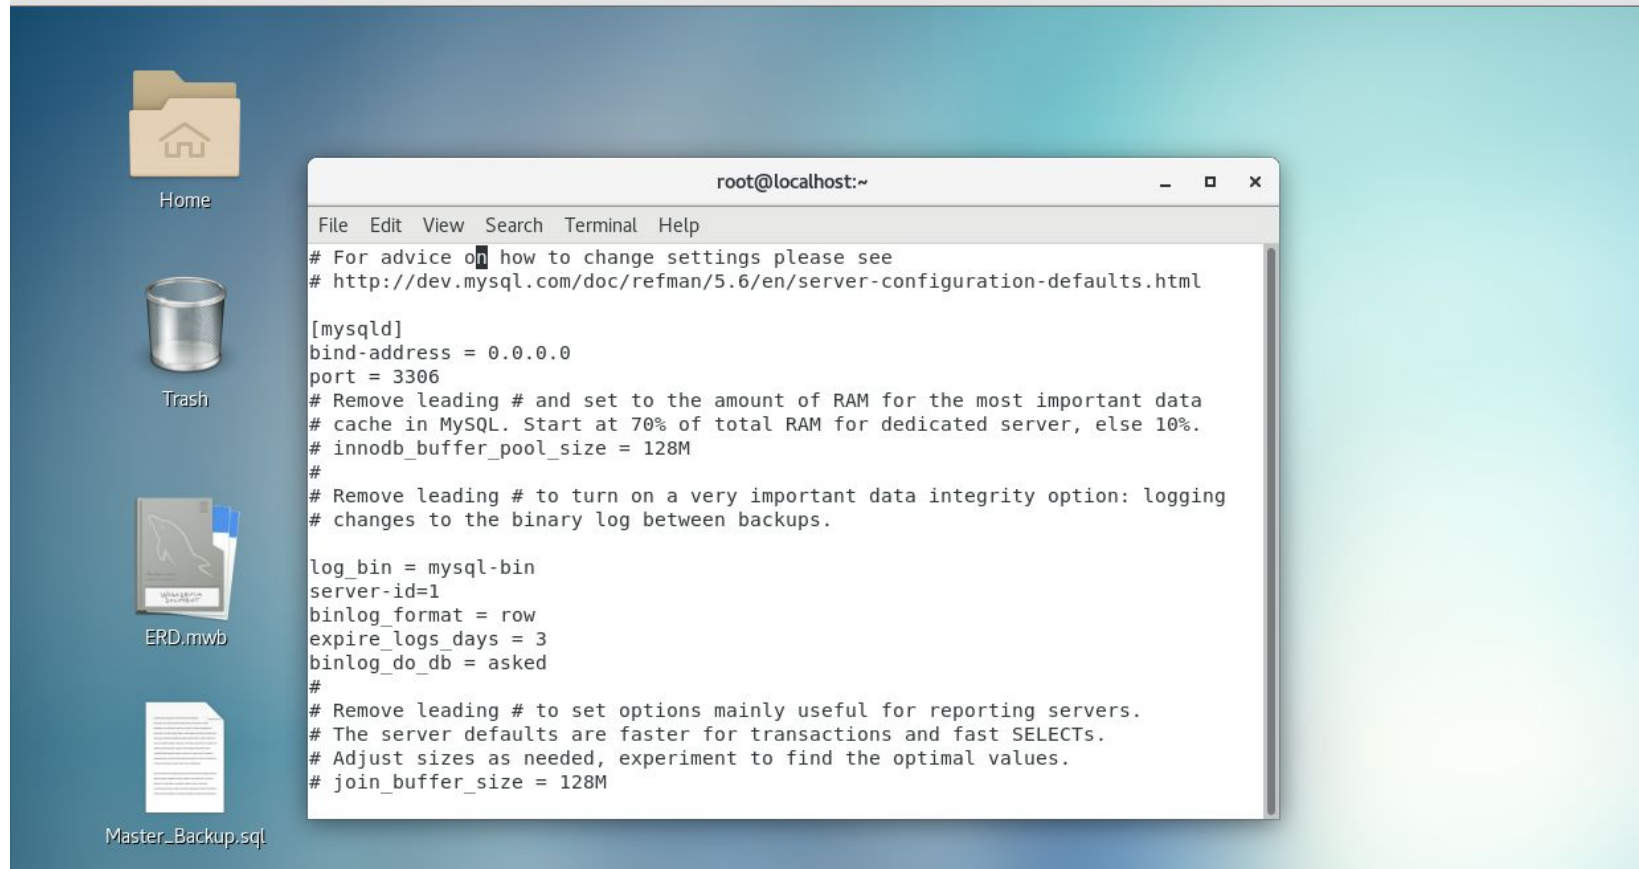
Home

Trash

ERD.mwb

Master_Backup.sql

root@localhost:~

File Edit View Search Terminal Help

# For advice on how to change settings please see
# http://dev.mysql.com/doc/refman/5.6/en/server-configuration-defaults.html

[mysqld]
bind-address = 0.0.0.0
port = 3306
# Remove leading # and set to the amount of RAM for the most important data
# cache in MySQL. Start at 70% of total RAM for dedicated server, else 10%.
# innodb_buffer_pool_size = 128M
#
# Remove leading # to turn on a very important data integrity option: logging
# changes to the binary log between backups.

log_bin = mysql-bin
server-id=1
binlog_format = row
expire_logs_days = 3
binlog_do_db = asked
#
# Remove leading # to set options mainly useful for reporting servers.
# The server defaults are faster for transactions and fast SELECTs.
# Adjust sizes as needed, experiment to find the optimal values.
# join_buffer_size = 128M